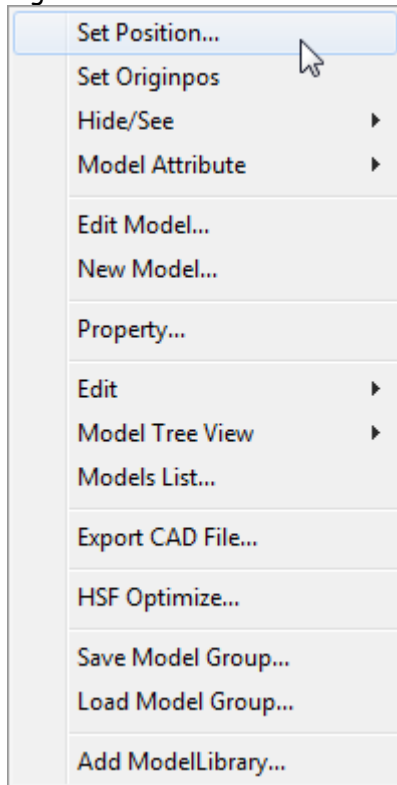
Set Position...
Set Originpos
Hide/See
Model Attribute

Edit Model...
New Model...

Property...

Edit
Model Tree View
Models List...

Export CAD File...

HSF Optimize...

Save Model Group...
Load Model Group...

Add ModelLibrary...